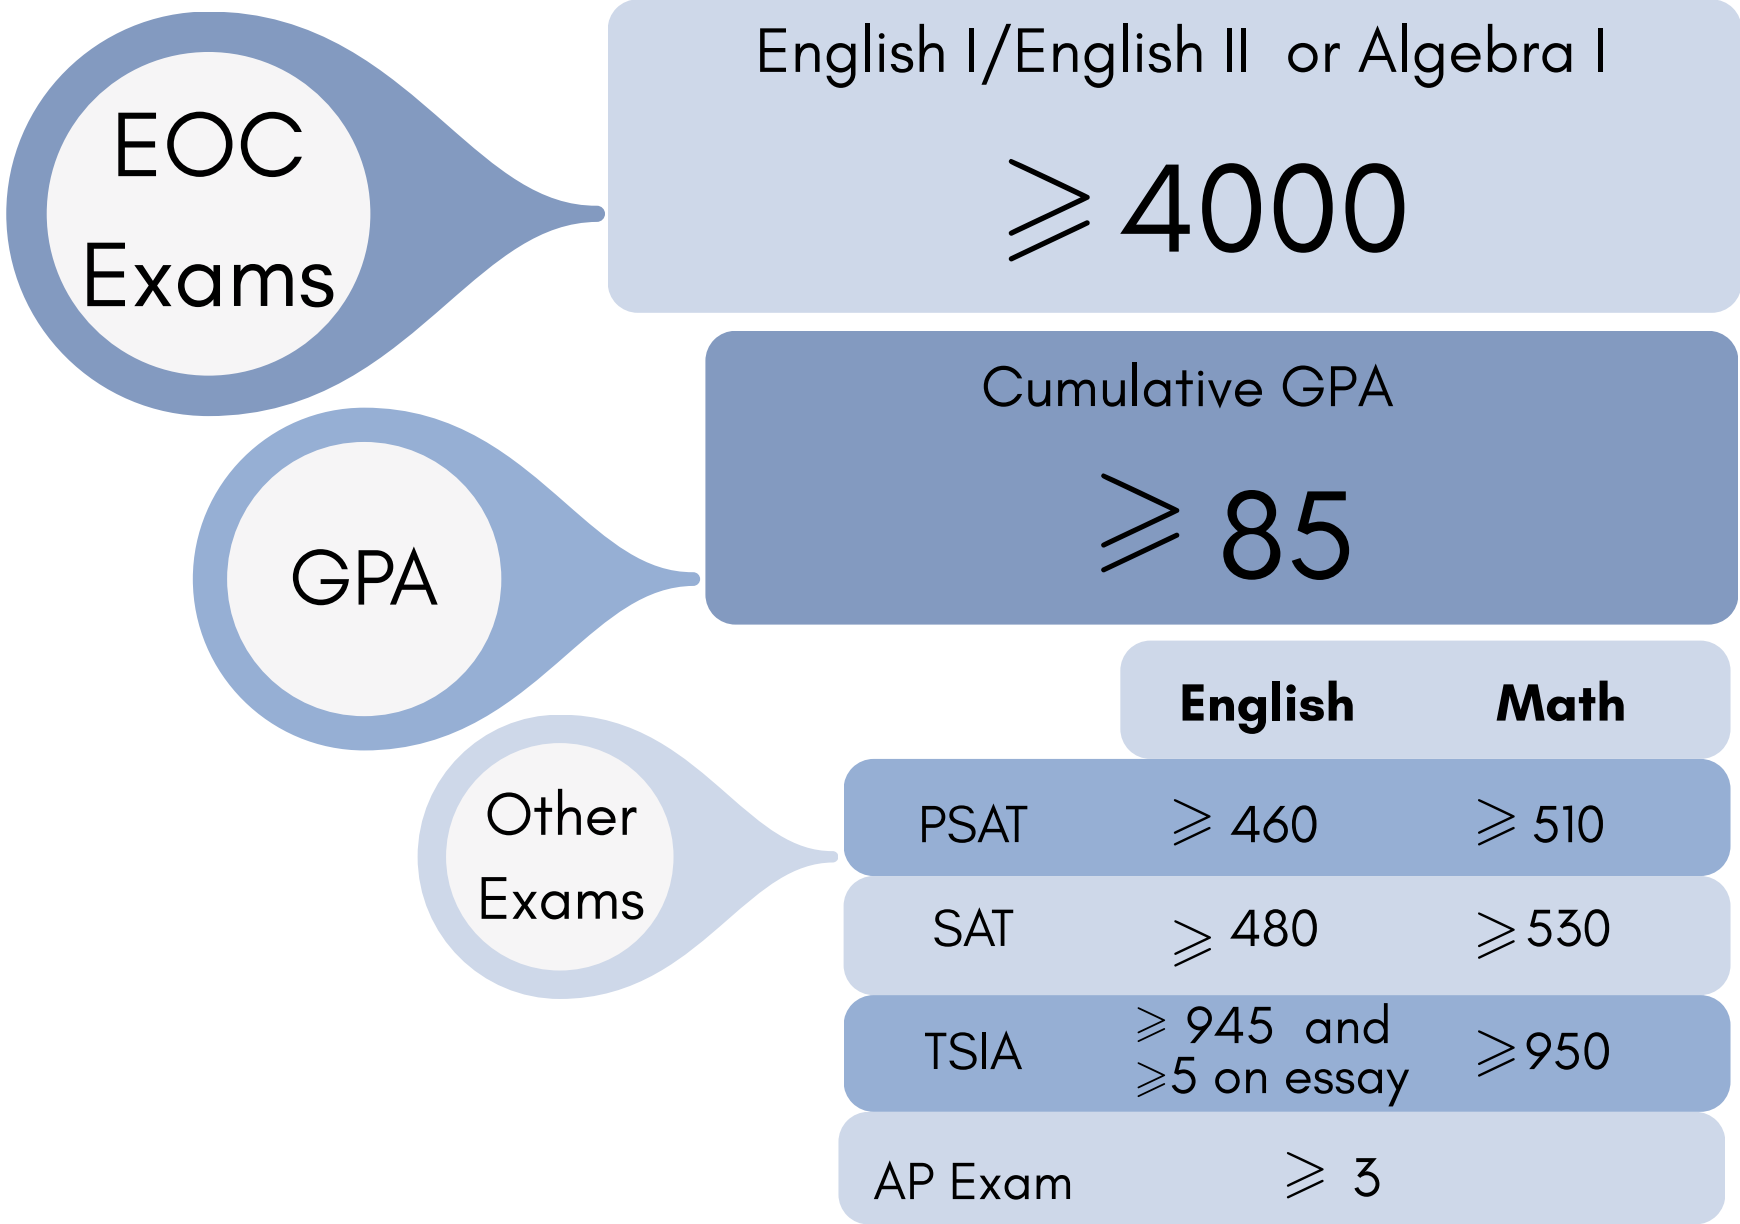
EOC Exams

English I/English II or Algebra I

$\geqslant 4000$

GPA

Cumulative GPA

$\geqslant 85$

Other Exams

| | English | Math |
|---|---|---|
| PSAT | $\geqslant 460$ | $\geqslant 510$ |
| SAT | $\geqslant 480$ | $\geqslant 530$ |
| TSIA | $\geqslant 945$ and $\geqslant 5$ on essay | $\geqslant 950$ |
| AP Exam | $\geqslant 3$ | |